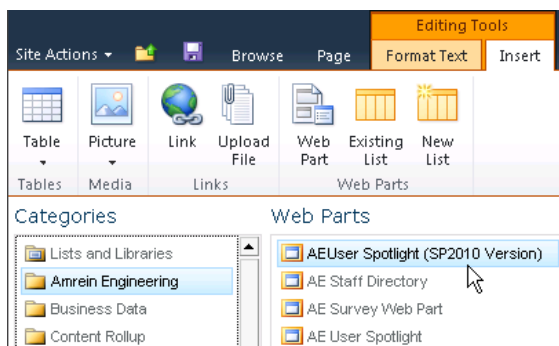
Editing Tools

Site Actions ▾

Browse

Page

Format Text

Insert

Table

Picture

Link

Upload File

Web Part

Existing List

New List

Tables

Media

Links

Web Parts

Categories

Lists and Libraries

Amrein Engineering

Business Data

Content Rollup

Web Parts

AEUser Spotlight (SP2010 Version)

AE Staff Directory

AE Survey Web Part

AE User Spotlight